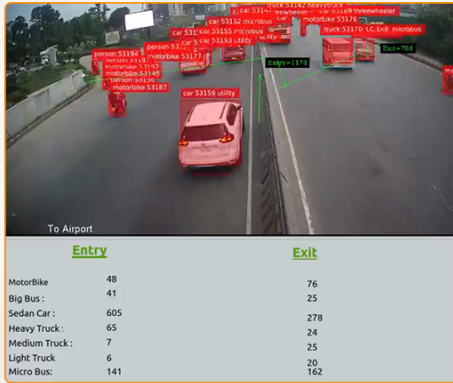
truck 53142 heavytruck
car 5314 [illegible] threewheeler
car 53169 threewheeler
car 53152 microbus
motorbike 53176
car 53155 microbus
car 5318 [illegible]
person 53194
car 53193 utility
truck 53170 LC Exit microbus
Exit=784
motorbike 53177
Entry=1174
person 5319 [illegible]
motorbike 5319 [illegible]
motorbike 53146
person 53156
motorbike 53187
car 53159 utility

To Airport

Entry

Exit

| | Entry | Exit |
|---|---|---|
| MotorBike | 48 | 76 |
| Big Bus : | 41 | 25 |
| Sedan Car : | 605 | 278 |
| Heavy Truck : | 65 | 24 |
| Medium Truck : | 7 | 25 |
| Light Truck | 6 | 20 |
| Micro Bus: | 141 | 162 |